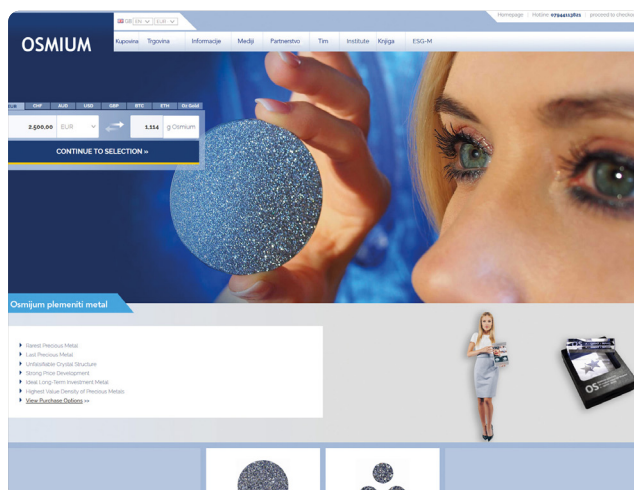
GB EN EUR

Homepage | Hotline: 07944112621 | proceed to checkout

OSMIUM

Kupovina Trgovina Informacije Mediji Partnerstvo Tim Institute Knjiga ESG-M

EUR CHF AUD USD GBP BTC ETH Os Gold

2,500.00 EUR

1.114 g Osmium

CONTINUE TO SELECTION »

Osmijum plemeniti metal

Rarest Precious Metal
Last Precious Metal
Unfalsifiable Crystal Structure
Strong Price Development
Ideal Long-Term Investment Metal
Highest Value Density of Precious Metals
View Purchase Options »

OS